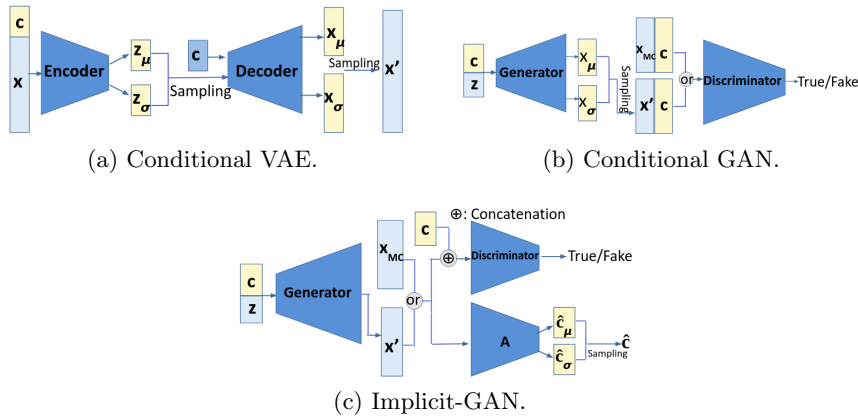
c
x
Encoder
$z_\mu$
$z_\sigma$
Sampling
c
Decoder
$x_\mu$
$x_\sigma$
Sampling
x'

(a) Conditional VAE.

c
z
Generator
$x_\mu$
$x_\sigma$
Sampling
$x_{MC}$
c
x'
c
or
Discriminator
True/Fake

(b) Conditional GAN.

⊕: Concatenation
c
z
Generator
$x_{MC}$
x'
or
c
⊕
Discriminator
True/Fake
A
$\hat{c}_\mu$
$\hat{c}_\sigma$
Sampling
$\hat{c}$

(c) Implicit-GAN.